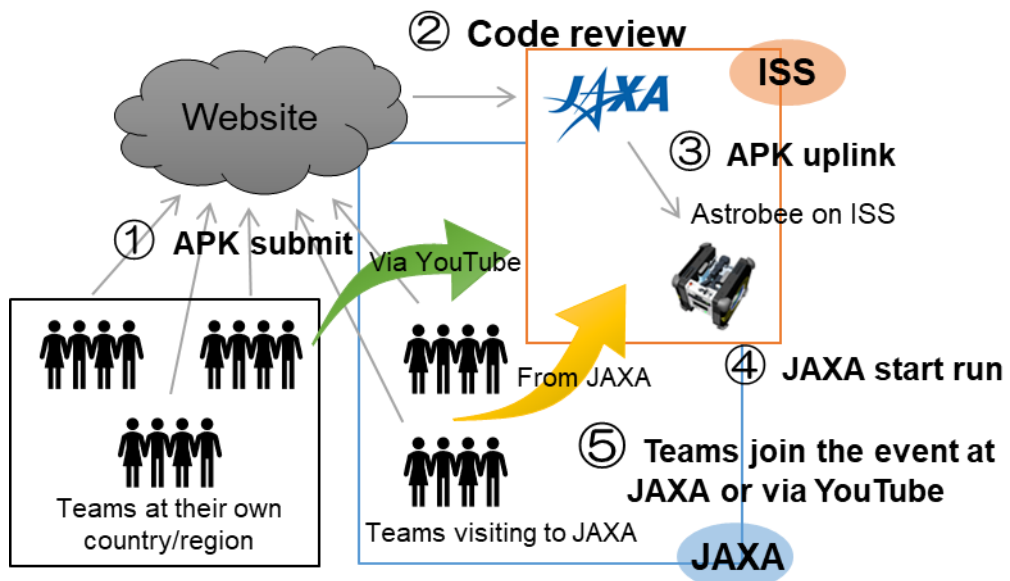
② Code review

ISS

Website

JAXA

③ APK uplink

Astrobee on ISS

① APK submit

Via YouTube

④ JAXA start run

From JAXA

⑤ Teams join the event at JAXA or via YouTube

Teams at their own country/region

Teams visiting to JAXA

JAXA